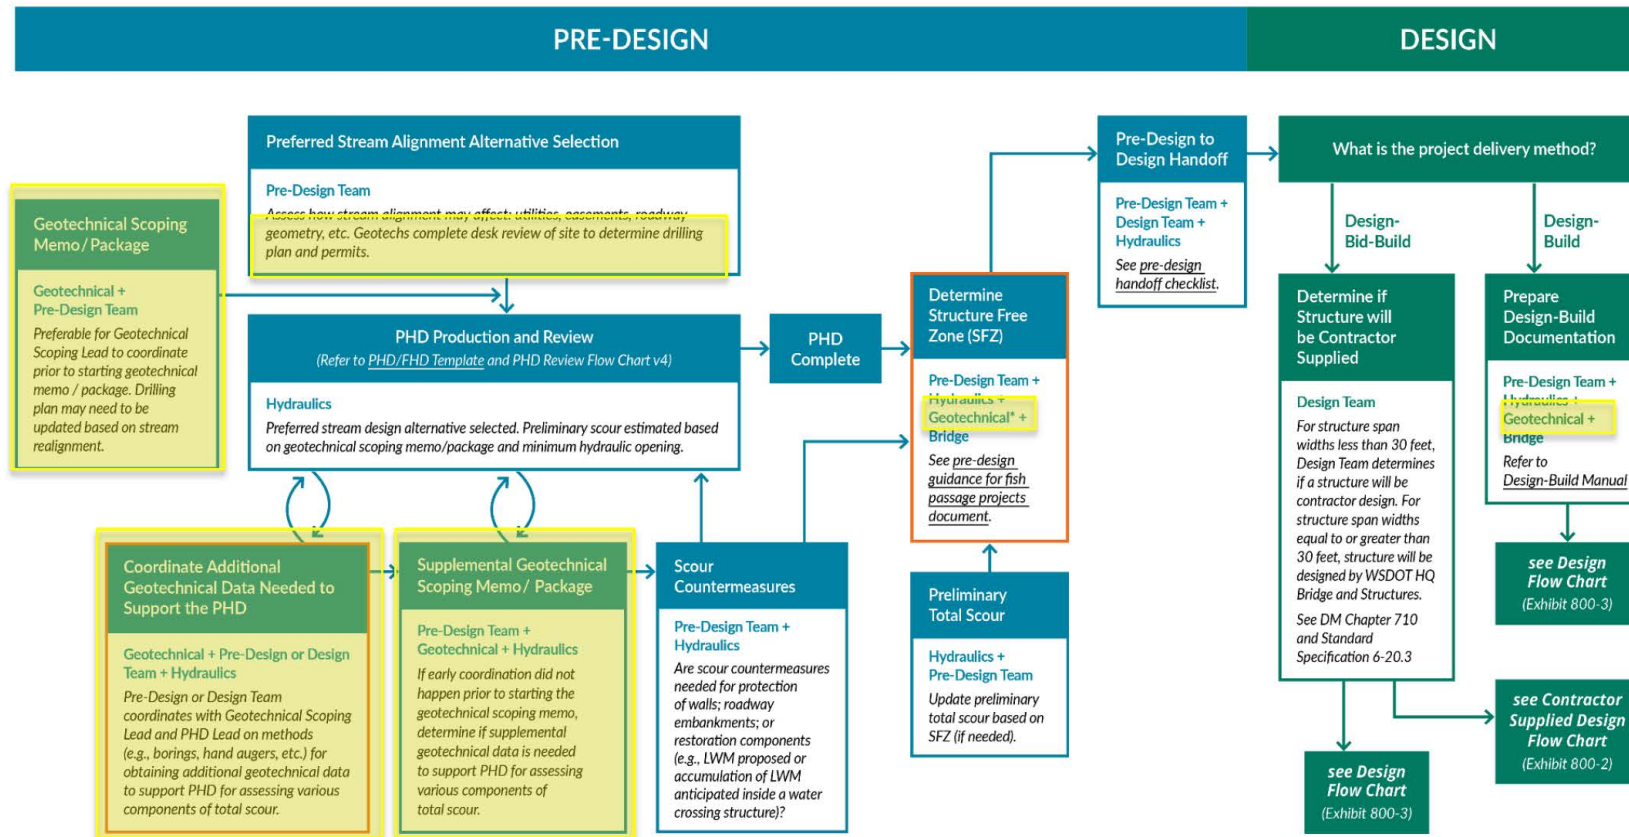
PRE-DESIGN

DESIGN

Geotechnical Scoping Memo / Package

Geotechnical + Pre-Design Team

Preferable for Geotechnical Scoping Lead to coordinate prior to starting geotechnical memo / package. Drilling plan may need to be updated based on stream realignment.

Preferred Stream Alignment Alternative Selection

Pre-Design Team

Assess how stream alignment may affect: utilities, easements, roadway geometry, etc. Geotechs complete desk review of site to determine drilling plan and permits.

PHD Production and Review

(Refer to PHD/FHD Template and PHD Review Flow Chart v4)

Hydraulics

Preferred stream design alternative selected. Preliminary scour estimated based on geotechnical scoping memo/package and minimum hydraulic opening.

PHD Complete

Coordinate Additional Geotechnical Data Needed to Support the PHD

Geotechnical + Pre-Design or Design Team + Hydraulics

Pre-Design or Design Team coordinates with Geotechnical Scoping Lead and PHD Lead on methods (e.g., borings, hand augers, etc.) for obtaining additional geotechnical data to support PHD for assessing various components of total scour.

Supplemental Geotechnical Scoping Memo / Package

Pre-Design Team + Geotechnical + Hydraulics

If early coordination did not happen prior to starting the geotechnical scoping memo, determine if supplemental geotechnical data is needed to support PHD for assessing various components of total scour.

Scour Countermeasures

Pre-Design Team + Hydraulics

Are scour countermeasures needed for protection of walls; roadway embankments; or restoration components (e.g., LWM proposed or accumulation of LWM anticipated inside a water crossing structure)?

Determine Structure Free Zone (SFZ)

Pre-Design Team + Hydraulics + Geotechnical* + Bridge

See pre-design guidance for fish passage projects document.

Preliminary Total Scour

Hydraulics + Pre-Design Team

Update preliminary total scour based on SFZ (if needed).

Pre-Design to Design Handoff

Pre-Design Team + Design Team + Hydraulics

See pre-design handoff checklist.

What is the project delivery method?

Design-Bid-Build

Design-Build

Determine if Structure will be Contractor Supplied

Design Team

For structure span widths less than 30 feet, Design Team determines if a structure will be contractor design. For structure span widths equal to or greater than 30 feet, structure will be designed by WSDOT HQ Bridge and Structures.

See DM Chapter 710 and Standard Specification 6-20.3

Prepare Design-Build Documentation

Pre-Design Team + Hydraulics + Geotechnical + Bridge

Refer to Design-Build Manual

see Design Flow Chart (Exhibit 800-3)

see Contractor Supplied Design Flow Chart (Exhibit 800-2)

see Design Flow Chart (Exhibit 800-3)